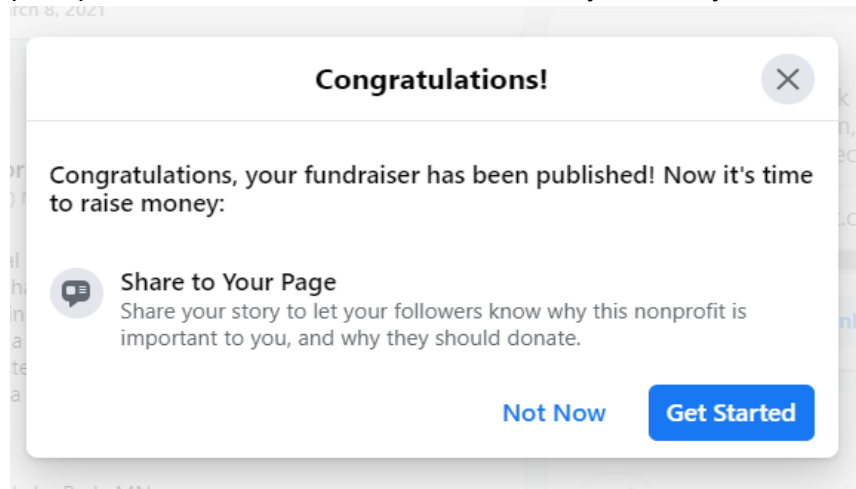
rch 8, 2021

Congratulations!

Congratulations, your fundraiser has been published! Now it's time to raise money:

Share to Your Page
Share your story to let your followers know why this nonprofit is important to you, and why they should donate.

Not Now
Get Started